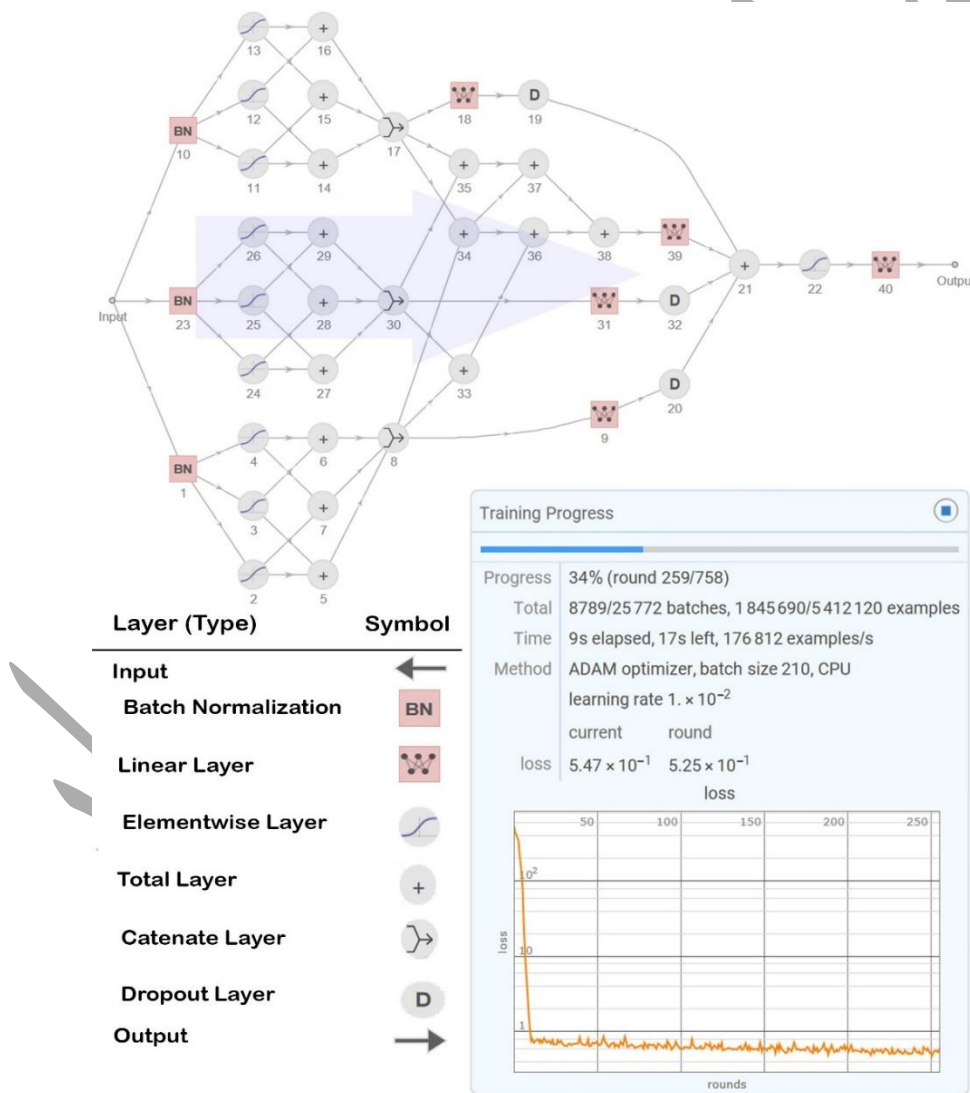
13 16 12 15 BN 10 11 14 17 18 D 19 35 37 26 29 34 36 38 39 Input BN 23 25 28 30 31 D 32 21 22 40 Outpu 24 27 33 D 20 9 4 6 8 BN 1 3 7 2 5

Training Progress

| Progress | 34% (round 259/758) |
|---|---|
| Total | 8789/25772 batches, 1845690/5412120 examples |
| Time | 9s elapsed, 17s left, 176812 examples/s |
| Method | ADAM optimizer, batch size 210, CPU |
| | learning rate $1. \times 10^{-2}$ |
| | current round |
| loss | $5.47 \times 10^{-1}$ $5.25 \times 10^{-1}$ |

loss

50 100 150 200 250

$10^2$

10

1

loss

rounds

| Layer (Type) | Symbol |
|---|---|
| Input | |
| Batch Normalization | BN |
| Linear Layer | |
| Elementwise Layer | |
| Total Layer | + |
| Catenate Layer | |
| Dropout Layer | D |
| Output | |